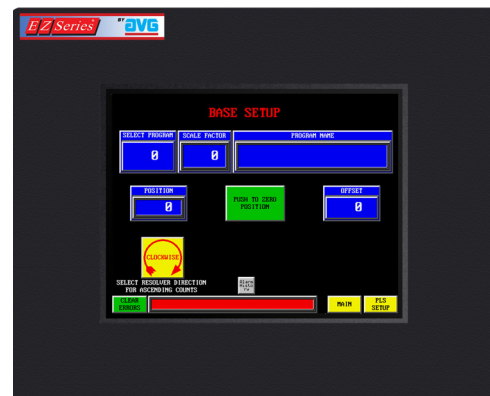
EZ Series BY AVG

BASE SETUP

SELECT PROGRAM
0

SCALE FACTOR
0

PROGRAM NAME

POSITION
0

PUSH TO ZERO POSITION

OFFSET
0

CLOCKWISE

SELECT RESOLVER DIRECTION FOR ASCENDING COUNTS

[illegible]

CLEAR ERRORS

MAIN

PLS SETUP